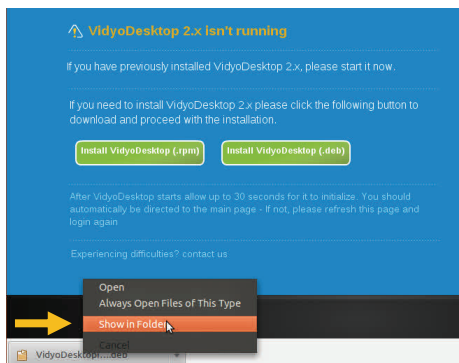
VidyoDesktop 2.x isn't running

If you have previously installed VidyoDesktop 2.x, please start it now.

If you need to install VidyoDesktop 2.x please click the following button to download and proceed with the installation.

Install VidyoDesktop (.rpm)

Install VidyoDesktop (.deb)

After VidyoDesktop starts allow up to 30 seconds for it to initialize. You should automatically be directed to the main page - If not, please refresh this page and login again

Experiencing difficulties? contact us

Open
Always Open Files of This Type
Show in Folder
Cancel

VidyoDesktop....deb